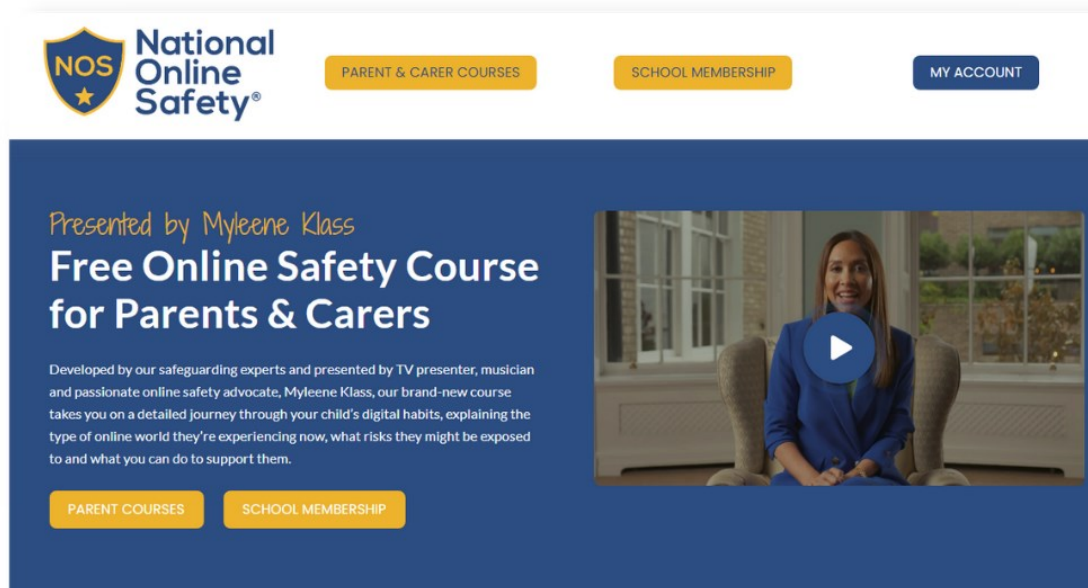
NOS National Online Safety®

PARENT & CARER COURSES

SCHOOL MEMBERSHIP

MY ACCOUNT

Presented by Myleene Klass

Free Online Safety Course for Parents & Carers

Developed by our safeguarding experts and presented by TV presenter, musician and passionate online safety advocate, Myleene Klass, our brand-new course takes you on a detailed journey through your child's digital habits, explaining the type of online world they're experiencing now, what risks they might be exposed to and what you can do to support them.

PARENT COURSES

SCHOOL MEMBERSHIP